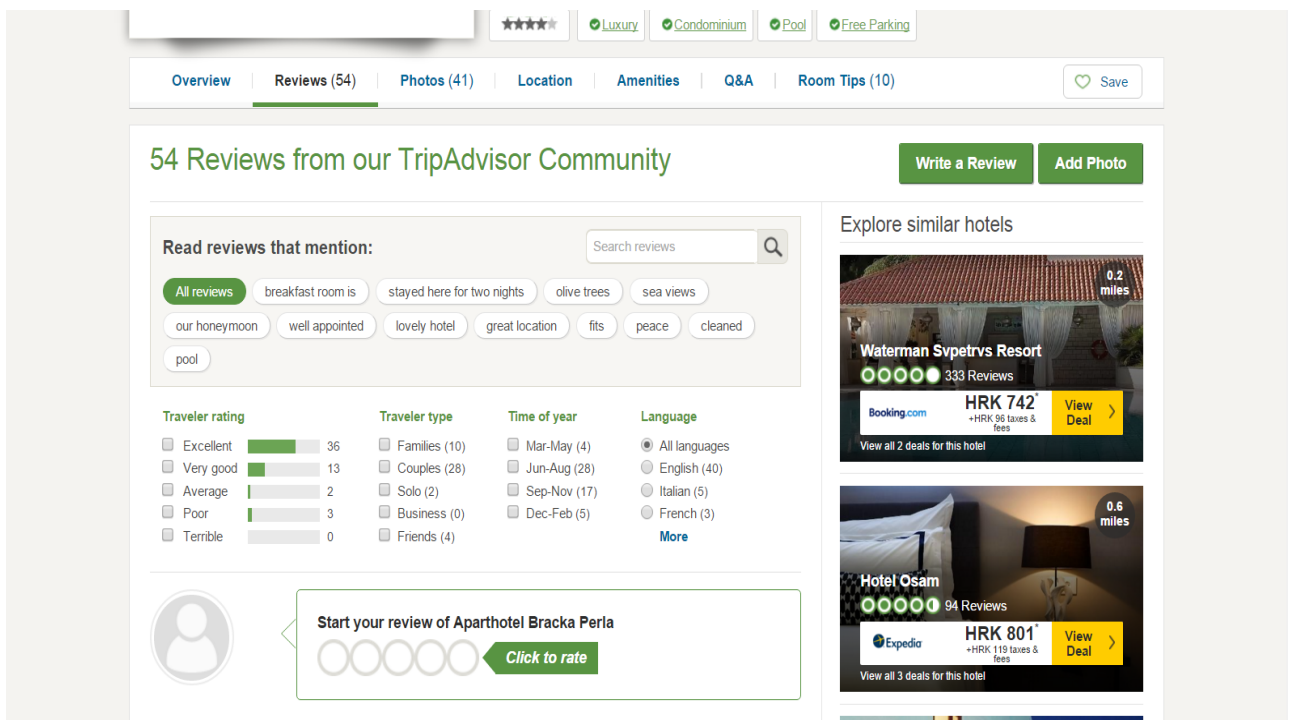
Luxury Condominium Pool Free Parking

Overview | Reviews (54) | Photos (41) | Location | Amenities | Q&A | Room Tips (10) | Save

54 Reviews from our TripAdvisor Community

Write a Review | Add Photo

Read reviews that mention:

Search reviews

All reviews | breakfast room is | stayed here for two nights | olive trees | sea views | our honeymoon | well appointed | lovely hotel | great location | fits | peace | cleaned | pool

Traveler rating
Excellent 36
Very good 13
Average 2
Poor 3
Terrible 0

Traveler type
Families (10)
Couples (28)
Solo (2)
Business (0)
Friends (4)

Time of year
Mar-May (4)
Jun-Aug (28)
Sep-Nov (17)
Dec-Feb (5)

Language
All languages
English (40)
Italian (5)
French (3)
More

Start your review of Aparthotel Bracka Perla

Click to rate

Explore similar hotels

0.2 miles
Waterman Svpetrvs Resort
333 Reviews
Booking.com
HRK 742*
+HRK 96 taxes & fees
View Deal
View all 2 deals for this hotel

0.6 miles
Hotel Osam
94 Reviews
Expedia
HRK 801*
+HRK 119 taxes & fees
View Deal
View all 3 deals for this hotel